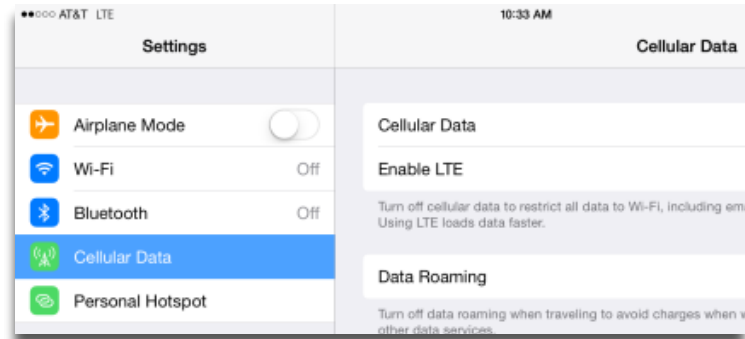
●●○○○ AT&T LTE

10:33 AM

Settings

Cellular Data

Airplane Mode

Wi-Fi Off

Bluetooth Off

Cellular Data

Personal Hotspot

Cellular Data

Enable LTE

Turn off cellular data to restrict all data to Wi-Fi, including em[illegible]
Using LTE loads data faster.

Data Roaming

Turn off data roaming when traveling to avoid charges when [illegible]
other data services.